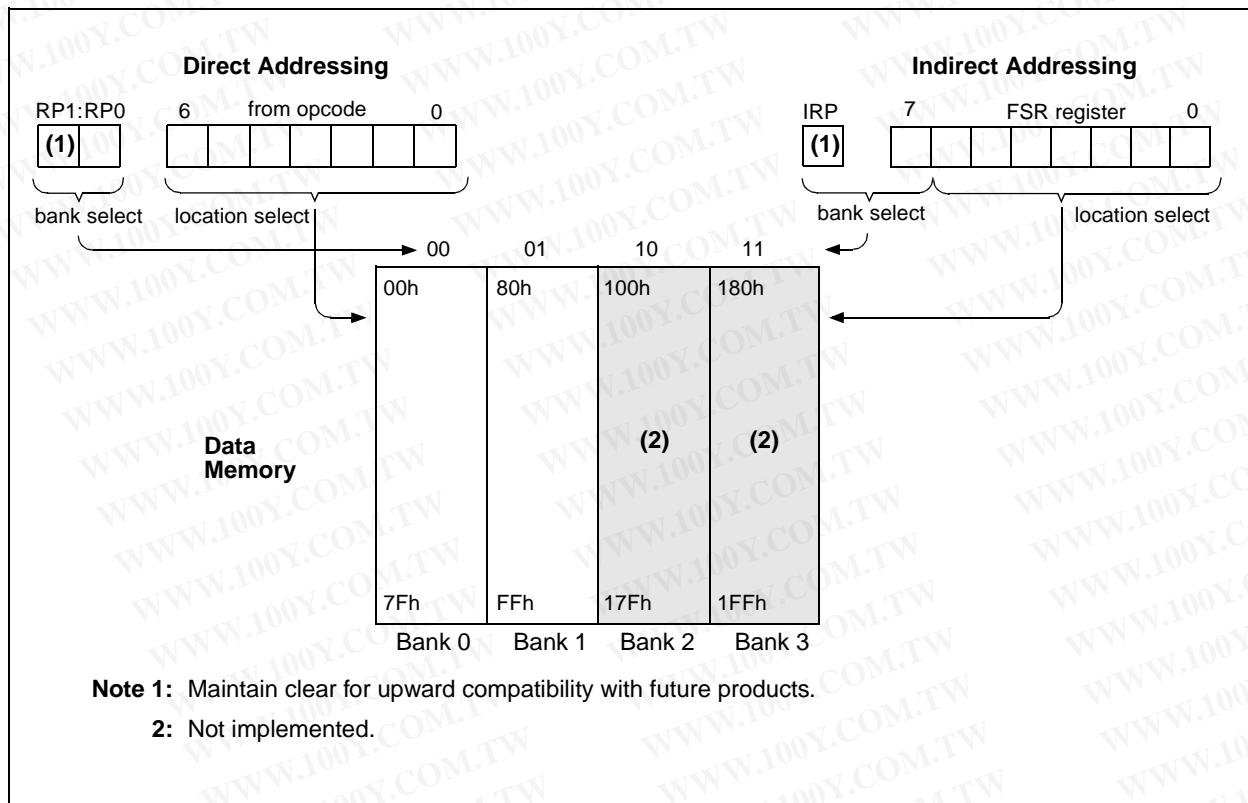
Direct Addressing

RP1:RP0 6 from opcode 0

(1)

bank select location select

Indirect Addressing

IRP 7 FSR register 0

(1)

bank select location select

00 01 10 11

00h 80h 100h 180h

Data Memory

(2) (2)

7Fh FFh 17Fh 1FFh

Bank 0 Bank 1 Bank 2 Bank 3

**Note 1:** Maintain clear for upward compatibility with future products.

**2:** Not implemented.

WWW.100Y.COM.TW